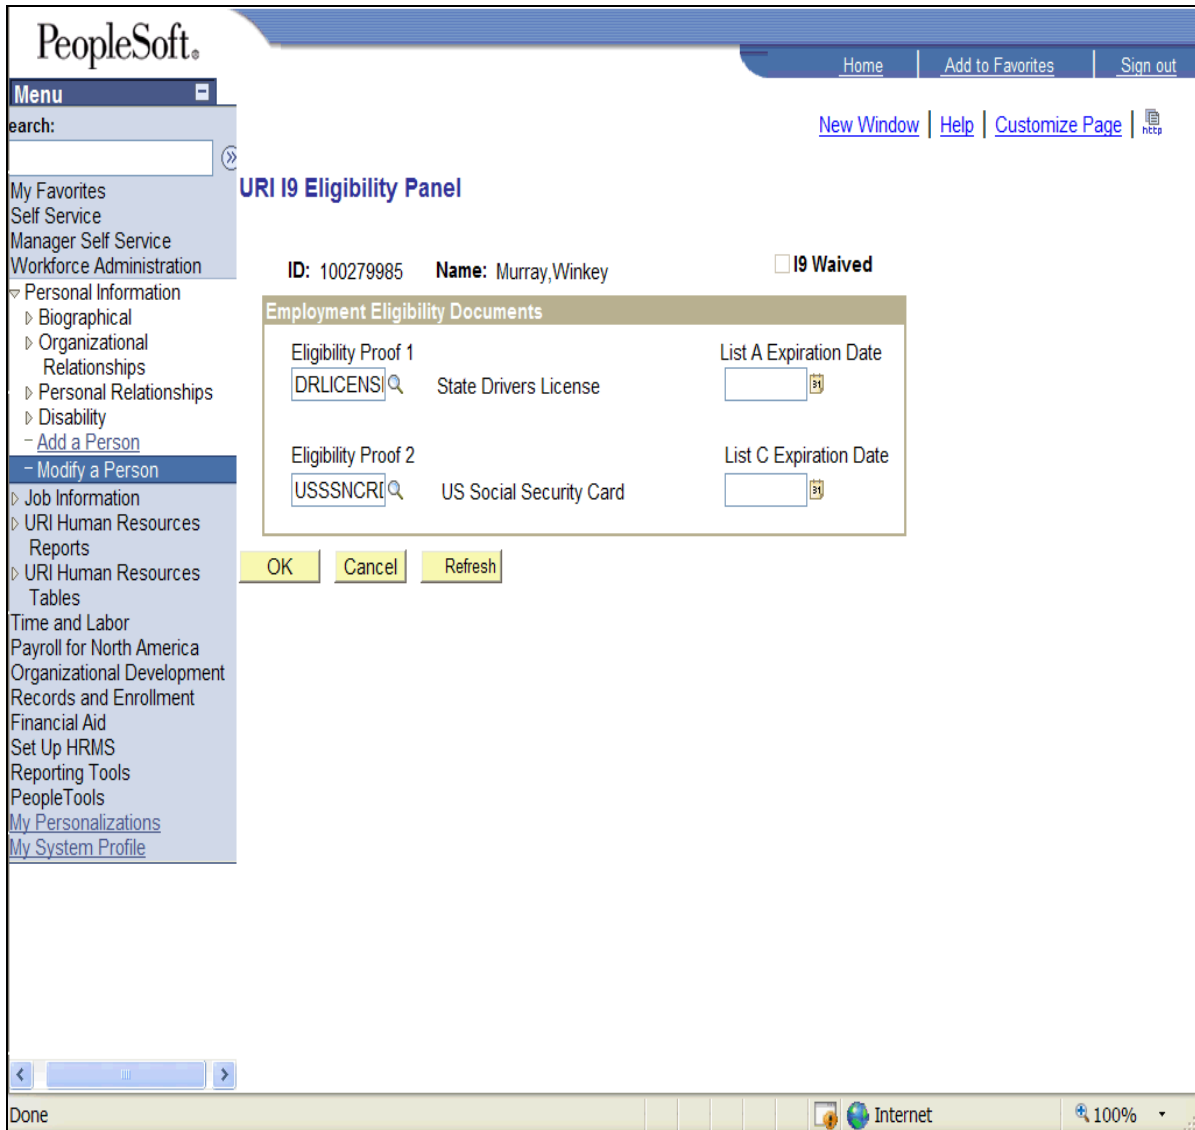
PeopleSoft.

Home | Add to Favorites | Sign out

Menu

earch:

My Favorites
Self Service
Manager Self Service
Workforce Administration
Personal Information
Biographical
Organizational Relationships
Personal Relationships
Disability
Add a Person
Modify a Person
Job Information
URI Human Resources Reports
URI Human Resources Tables
Time and Labor
Payroll for North America
Organizational Development
Records and Enrollment
Financial Aid
Set Up HRMS
Reporting Tools
PeopleTools
My Personalizations
My System Profile

New Window | Help | Customize Page |

URI I9 Eligibility Panel

ID: 100279985 Name: Murray,Winkey

I9 Waived

Employment Eligibility Documents

Eligibility Proof 1
DRLICENSI State Drivers License
List A Expiration Date

Eligibility Proof 2
USSSNCRI US Social Security Card
List C Expiration Date

OK Cancel Refresh

Done Internet 100%